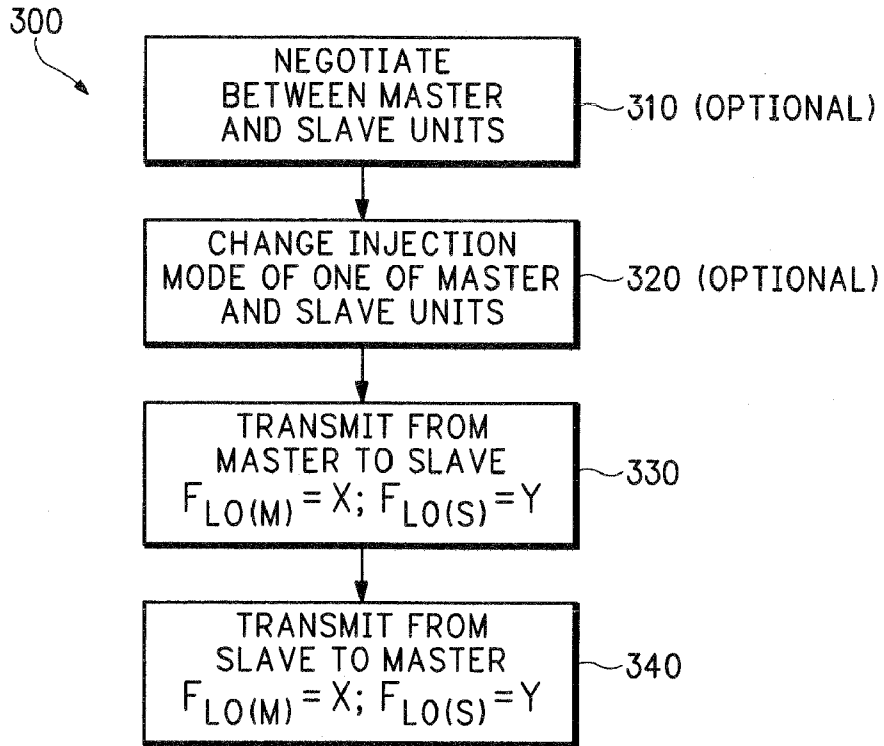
300

NEGOTIATE BETWEEN MASTER AND SLAVE UNITS

310 (OPTIONAL)

CHANGE INJECTION MODE OF ONE OF MASTER AND SLAVE UNITS

320 (OPTIONAL)

TRANSMIT FROM MASTER TO SLAVE $F_{LO(M)}=X; F_{LO(S)}=Y$

330

TRANSMIT FROM SLAVE TO MASTER $F_{LO(M)}=X; F_{LO(S)}=Y$

340